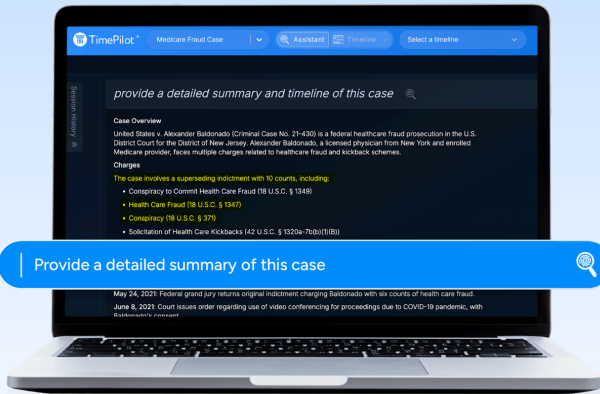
TimePilot

Medicare Fraud Case

Assistant

Timeline

Select a timeline

Session History

provide a detailed summary and timeline of this case

Case Overview

United States v. Alexander Baldonado (Criminal Case No. 21-430) is a federal healthcare fraud prosecution in the U.S. District Court for the District of New Jersey. Alexander Baldonado, a licensed physician from New York and enrolled Medicare provider, faces multiple charges related to healthcare fraud and kickback schemes.

Charges

The case involves a superseding indictment with 10 counts, including:

- Conspiracy to Commit Health Care Fraud (18 U.S.C. § 1349)
- Health Care Fraud (18 U.S.C. § 1347)
- Conspiracy (18 U.S.C. § 371)
- Solicitation of Health Care Kickbacks (42 U.S.C. § 1320a-7b(b)(1)(B))

Provide a detailed summary of this case

May 24, 2021: Federal grand jury returns original indictment charging Baldonado with six counts of health care fraud.

June 8, 2021: Court issues order regarding use of video conferencing for proceedings due to COVID-19 pandemic, with Baldonado's consent.